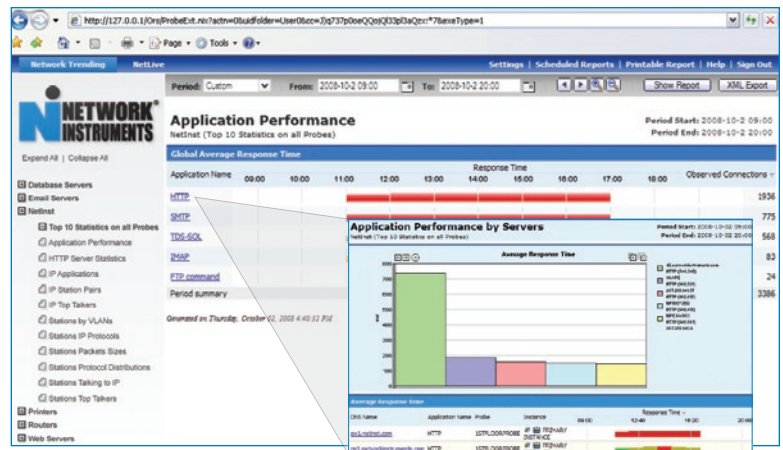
http://127.0.0.1/Oro/ProbeExt.nix?actn=0&uidFolder=User0&cc=Zjq737p0seQQojQl33pl3aQzx=*78axeType=1

Page ▾ Tools ▾

Network Trending NetLive

Settings | Scheduled Reports | Printable Report | Help | Sign Out

Period: Custom From: 2008-10-2 09:00 To: 2008-10-2 20:00 Show Report XML Export

NETWORK INSTRUMENTS

Application Performance
NetInst (Top 10 Statistics on all Probes)

Period Start: 2008-10-2 09:00
Period End: 2008-10-2 20:00

Expand All | Collapse All

Database Servers
Email Servers
NetInst
Top 10 Statistics on all Probes
Application Performance
HTTP Server Statistics
IP Applications
IP Station Pairs
IP Top Talkers
Stations by VLANs
Stations IP Protocols
Stations Packets Sizes
Stations Protocol Distributions
Stations Talking to IP
Stations Top Talkers
Printers
Routers
Web Servers

Global Average Response Time

| Application Name | 09:00 | 10:00 | 11:00 | 12:00 | 13:00 | 14:00 | 15:00 | 16:00 | 17:00 | 18:00 | Observed Connections |
|---|---|---|---|---|---|---|---|---|---|---|---|
| HTTP | | | | | | | | | | | 1936 |
| SMTP | | | | | | | | | | | 775 |
| TDS-SQL | | | | | | | | | | | 568 |
| IMAP | | | | | | | | | | | 83 |
| FTP command | | | | | | | | | | | 24 |
| Period summary | | | | | | | | | | | 3386 |

Response Time

Generated on Thursday, October 02, 2008 4:40:52 PM

Application Performance by Servers
NetInst (Top 10 Statistics on all Probes)

Period Start: 2008-10-02 09:00
Period End: 2008-10-02 20:00

Average Response Time

7000
6000
5000
4000
3000
2000
1000

Average Response Time

DNS Name Application Name Probe Instance 09:00 12:00 18:00 20:00
Response Time
HTTP 1STFLOOR/PROBE PRIMARY INSTANCE
HTTP 1STFLOOR/PROBE PRIMARY